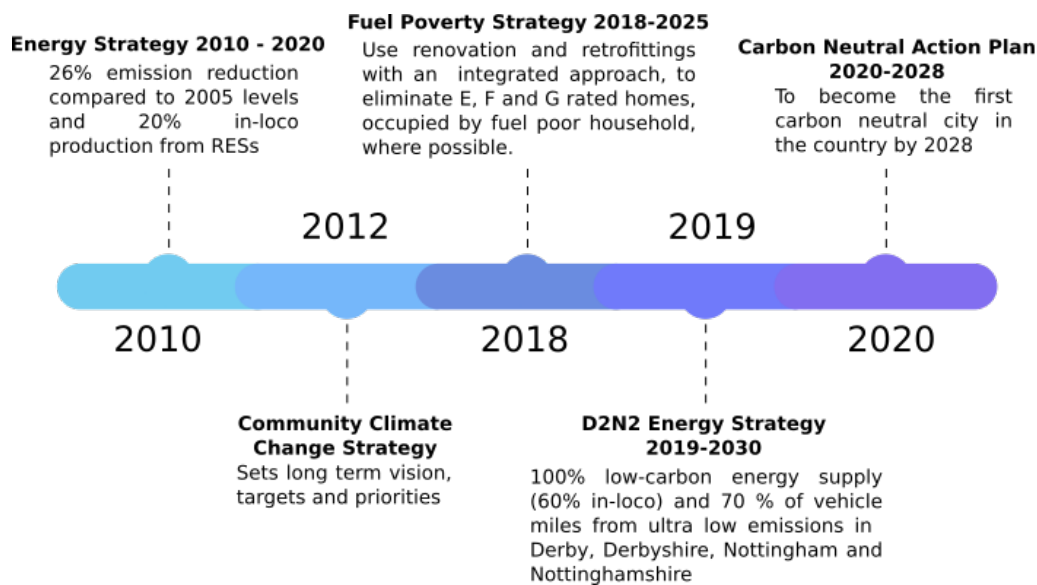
Energy Strategy 2010 - 2020
26% emission reduction compared to 2005 levels and 20% in-loco production from RESs

2010

2012

Community Climate Change Strategy
Sets long term vision, targets and priorities

Fuel Poverty Strategy 2018-2025
Use renovation and retrofittings with an integrated approach, to eliminate E, F and G rated homes, occupied by fuel poor household, where possible.

2018

2019

D2N2 Energy Strategy 2019-2030
100% low-carbon energy supply (60% in-loco) and 70 % of vehicle miles from ultra low emissions in Derby, Derbyshire, Nottingham and Nottinghamshire

Carbon Neutral Action Plan 2020-2028
To become the first carbon neutral city in the country by 2028

2020